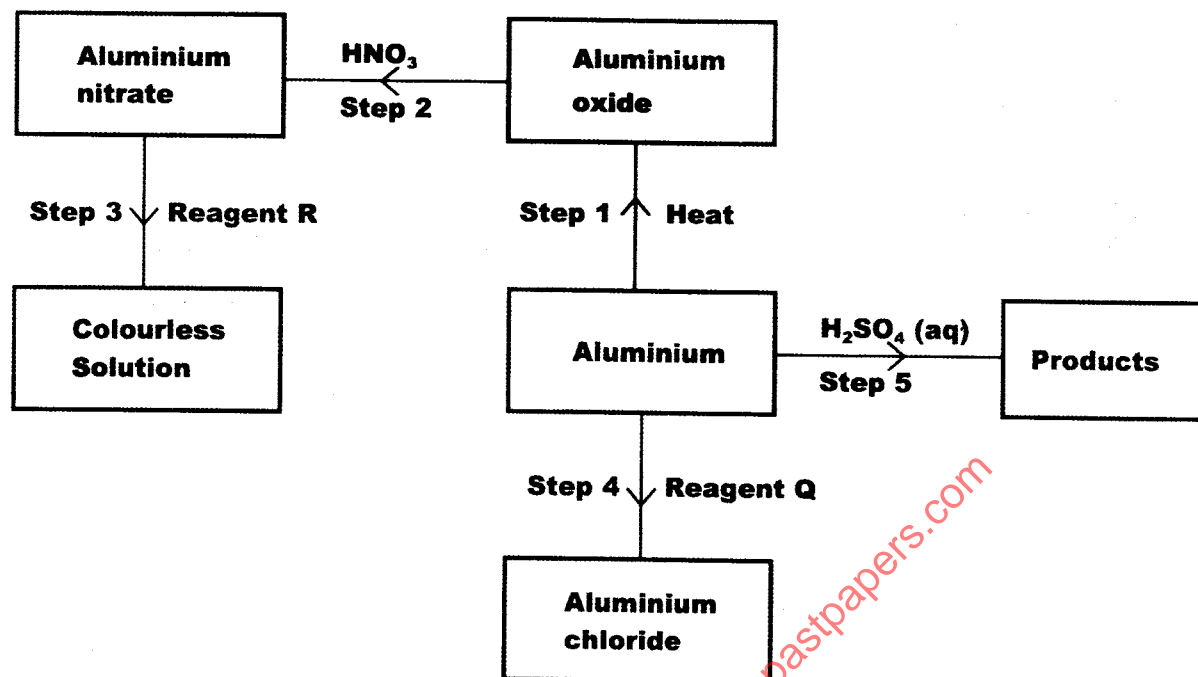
Aluminium nitrate

$HNO_3$
Step 2

Aluminium oxide

Step 3 Reagent R

Step 1 Heat

Colourless Solution

Aluminium

$H_2SO_4$ (aq)
Step 5

Products

Step 4 Reagent Q

Aluminium chloride

pastpapers.com